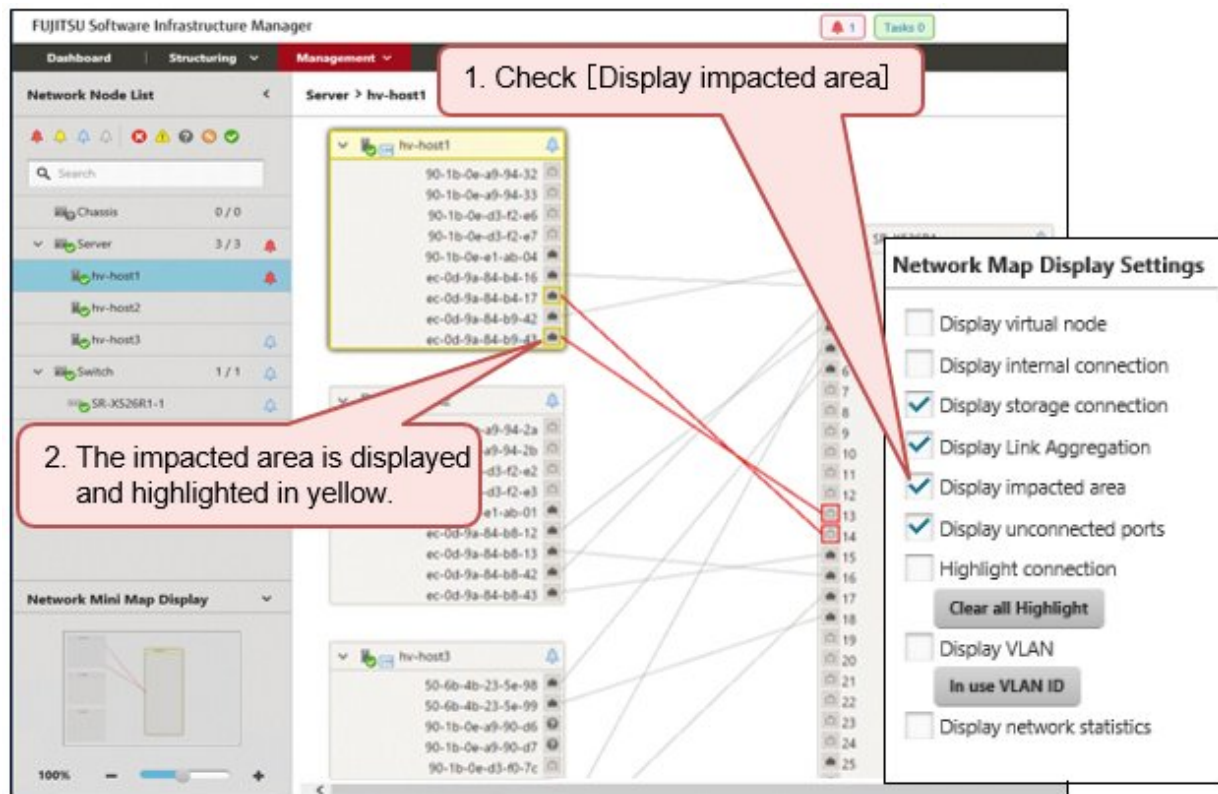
FUJITSU Software Infrastructure Manager

1

Tasks 0

Dashboard

Structuring

Management

1. Check [Display impacted area]

Network Node List

Server > hv-host1

Search

Chassis 0 / 0

Server 3 / 3

hv-host1

hv-host2

hv-host3

Switch 1 / 1

SR-X526R1-1

hv-host1

90-1b-0e-a9-94-32
90-1b-0e-a9-94-33
90-1b-0e-d3-f2-e6
90-1b-0e-d3-f2-e7
90-1b-0e-e1-ab-04
ec-0d-9a-84-b4-16
ec-0d-9a-84-b4-17
ec-0d-9a-84-b9-42
ec-0d-9a-84-b9-43

a9-94-2a
a9-94-2b
d3-f2-e2
d3-f2-e3
e1-ab-01
ec-0d-9a-84-b8-12
ec-0d-9a-84-b8-13
ec-0d-9a-84-b8-42
ec-0d-9a-84-b8-43

2. The impacted area is displayed and highlighted in yellow.

Network Mini Map Display

100%

hv-host3

50-6b-4b-23-5e-98
50-6b-4b-23-5e-99
90-1b-0e-a9-90-d6
90-1b-0e-a9-90-d7
90-1b-0e-d3-f0-7c

6 7 8 9 10 11 12 13 14 15 16 17 18 19 20 21 22 23 24 25

Network Map Display Settings

Display virtual node

Display internal connection

Display storage connection

Display Link Aggregation

Display impacted area

Display unconnected ports

Highlight connection

Clear all Highlight

Display VLAN

In use VLAN ID

Display network statistics